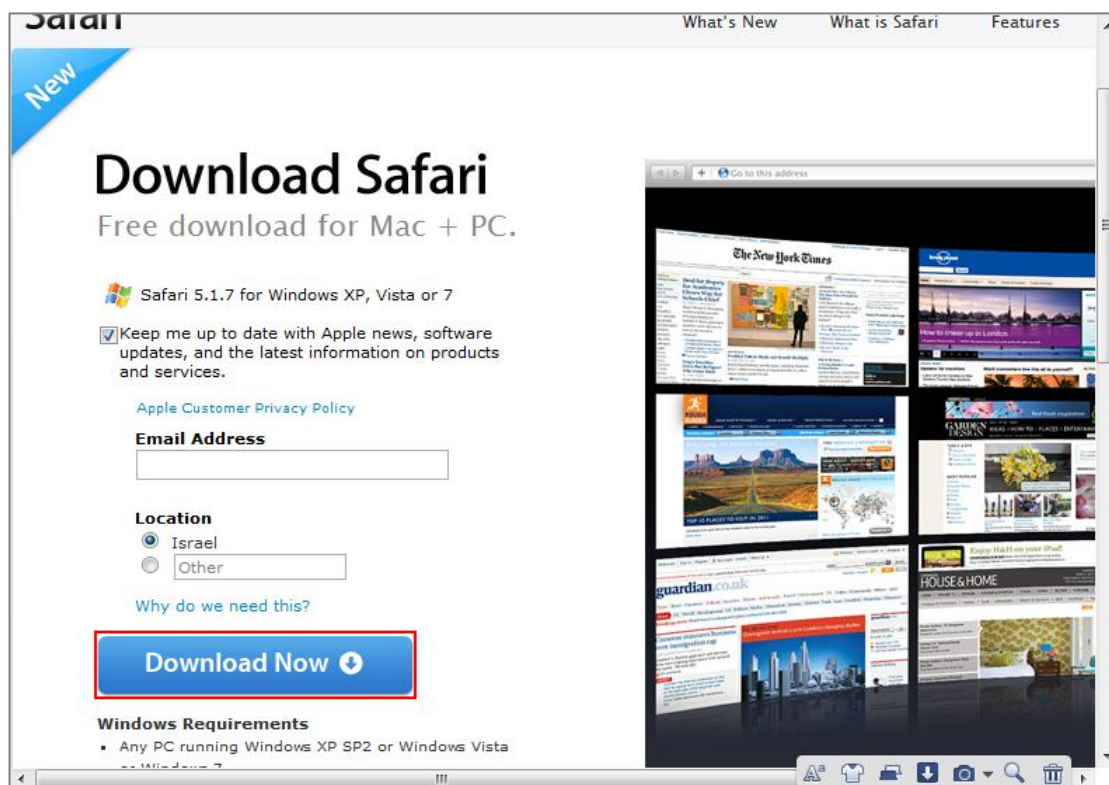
Safari

What's New What is Safari Features

New

Download Safari

Free download for Mac + PC.

Safari 5.1.7 for Windows XP, Vista or 7

Keep me up to date with Apple news, software updates, and the latest information on products and services.

Apple Customer Privacy Policy

Email Address

Location

Israel

Other

Why do we need this?

Download Now

Windows Requirements

- Any PC running Windows XP SP2 or Windows Vista or Windows 7

Go to this address

The New York Times

How to cheer up in London

TOP 10 PLACES TO VISIT IN 2011

GARDEN DESIGN

guardian.co.uk

Enjoy H&H on your iPad!

HOUSE & HOME